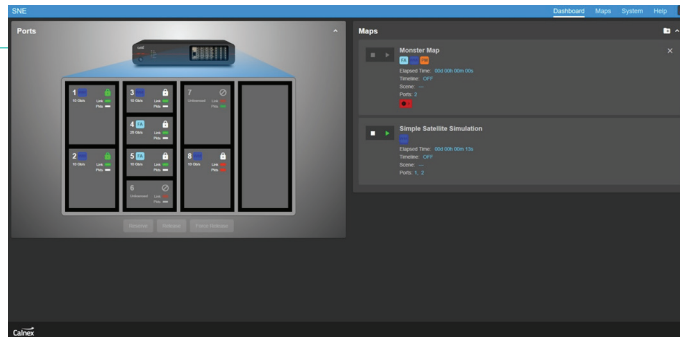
SNE

Dashboard Maps System Help

Ports

1
10 Gbps
Link
Phy

2
10 Gbps
Link
Phy

3
10 Gbps
Link
Phy

4
25 Gbps
Link
Phy

5
10 Gbps
Link
Phy

6
Unlicensed
Link
Phy

7
Unlicensed
Link
Phy

8
10 Gbps
Link
Phy

Reserve Release Force Release

Maps

Monster Map
Elapsed Time: 00d 00h 00m 00s
Timeline: OFF
Scene: ---
Ports: 2

Simple Satellite Simulation
Elapsed Time: 00d 00h 00m 13s
Timeline: OFF
Scene: ---
Ports: 1, 2

Calnex